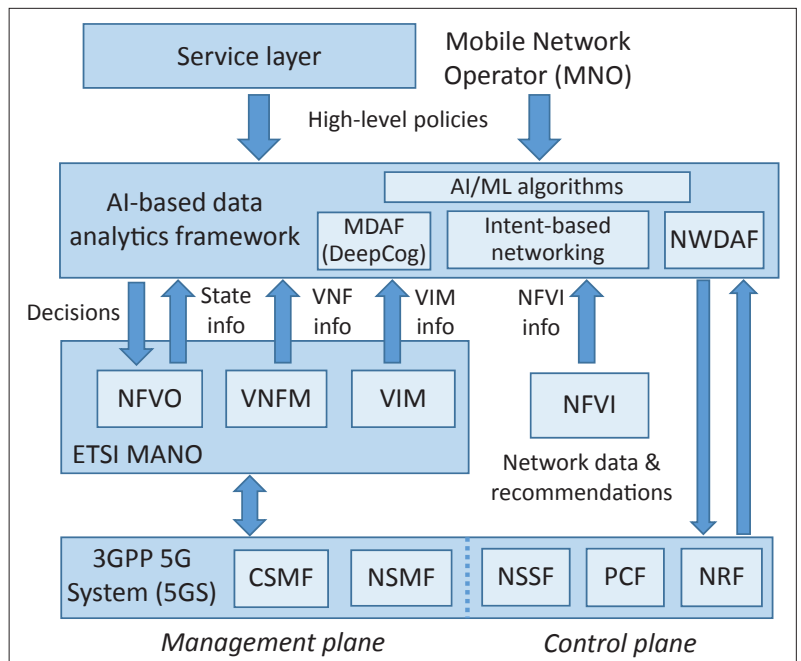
Service layer

Mobile Network Operator (MNO)

High-level policies

AI-based data analytics framework

AI/ML algorithms

MDAF (DeepCog)

Intent-based networking

NWDAF

Decisions

State info

VNF info

VIM info

NFVI info

NFVO

VNFM

VIM

ETSI MANO

NFVI

Network data & recommendations

3GPP 5G System (5GS)

CSMF

NSMF

NSSF

PCF

NRF

Management plane

Control plane